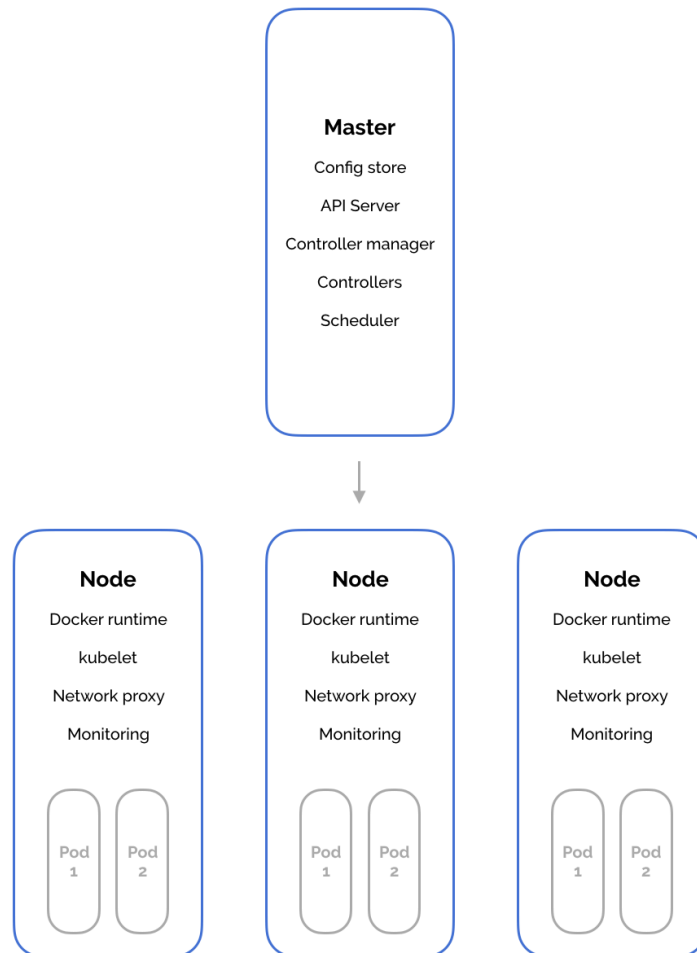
Master
Config store
API Server
Controller manager
Controllers
Scheduler

Node
Docker runtime
kubelet
Network proxy
Monitoring
Pod 1
Pod 2

Node
Docker runtime
kubelet
Network proxy
Monitoring
Pod 1
Pod 2

Node
Docker runtime
kubelet
Network proxy
Monitoring
Pod 1
Pod 2